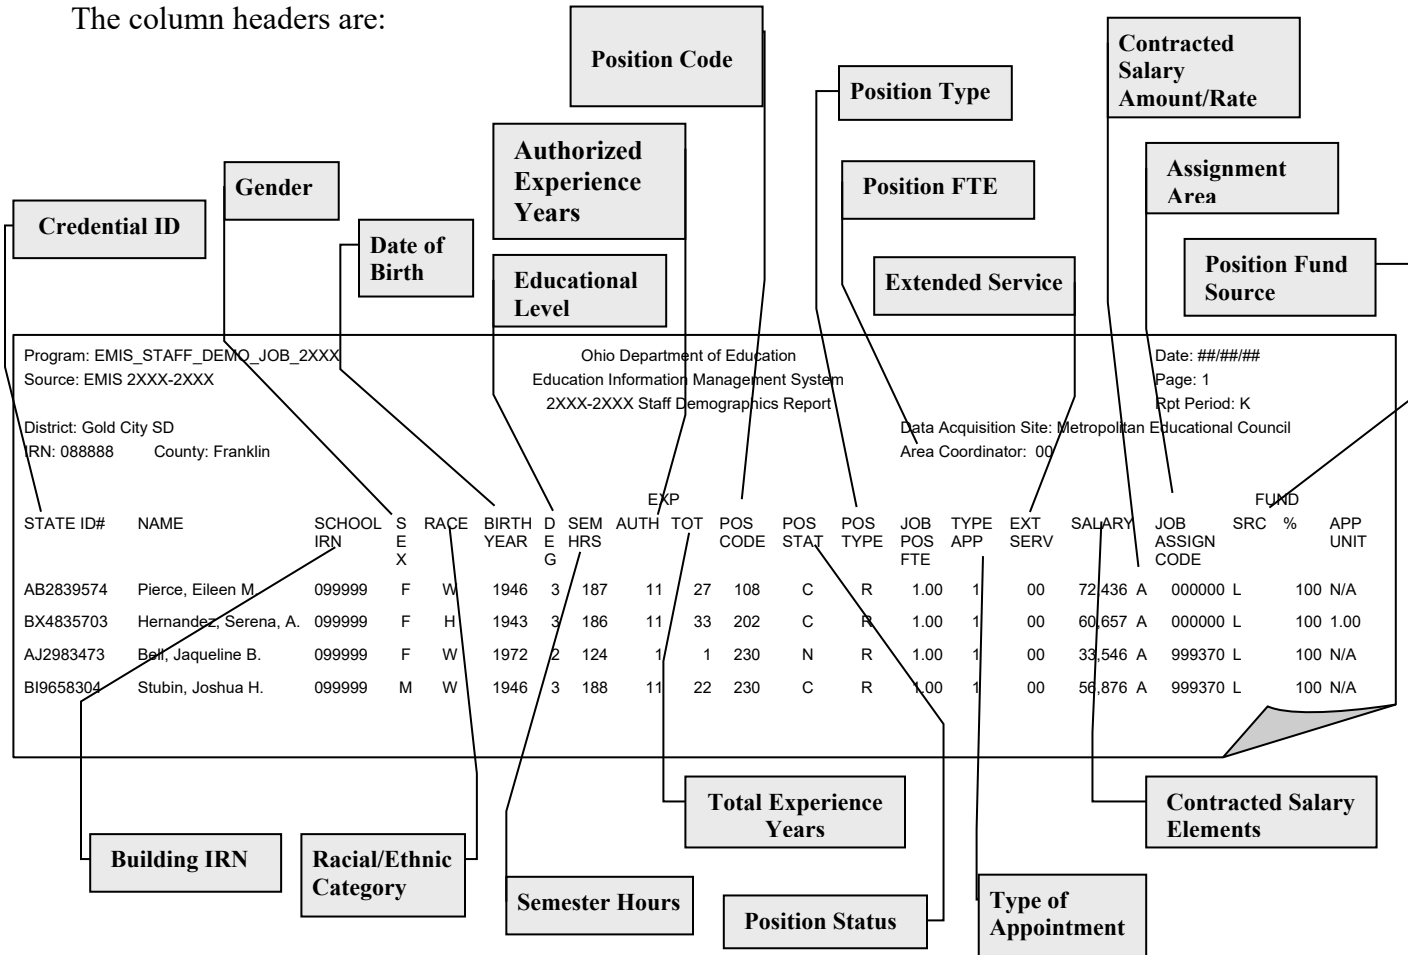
The column headers are:

Position Code

Position Type

Contracted Salary Amount/Rate

Authorized Experience Years

Gender

Position FTE

Assignment Area

Credential ID

Date of Birth

Educational Level

Extended Service

Position Fund Source

Program: EMIS_STAFF_DEMO_JOB_2XXX
Source: EMIS 2XXX-2XXX

Ohio Department of Education
Education Information Management System
2XXX-2XXX Staff Demographics Report

Date: ##/##/##
Page: 1
Rpt Period: K

District: Gold City SD
IRN: 088888 County: Franklin

Data Acquisition Site: Metropolitan Educational Council
Area Coordinator: 00

| STATE ID# | NAME | SCHOOL IRN | SEX | RACE | BIRTH YEAR | DEG | SEM HRS | EXP AUTH | EXP TOT | POS CODE | POS STAT | POS TYPE | JOB POS FTE | TYPE APP | EXT SERV | SALARY | | JOB ASSIGN CODE | FUND SRC | FUND % | APP UNIT |
|---|---|---|---|---|---|---|---|---|---|---|---|---|---|---|---|---|---|---|---|---|---|
| AB2839574 | Pierce, Eileen M. | 099999 | F | W | 1946 | 3 | 187 | 11 | 27 | 108 | C | R | 1.00 | 1 | 00 | 72,436 | A | 000000 | L | 100 | N/A |
| BX4835703 | Hernandez, Serena, A. | 099999 | F | H | 1943 | 3 | 186 | 11 | 33 | 202 | C | R | 1.00 | 1 | 00 | 60,657 | A | 000000 | L | 100 | 1.00 |
| AJ2983473 | Bell, Jaqueline B. | 099999 | F | W | 1972 | 2 | 124 | 1 | 1 | 230 | N | R | 1.00 | 1 | 00 | 33,546 | A | 999370 | L | 100 | N/A |
| BI9658304 | Stubin, Joshua H. | 099999 | M | W | 1946 | 3 | 188 | 11 | 22 | 230 | C | R | 1.00 | 1 | 00 | 56,876 | A | 999370 | L | 100 | N/A |

Total Experience Years

Contracted Salary Elements

Building IRN

Racial/Ethnic Category

Semester Hours

Position Status

Type of Appointment